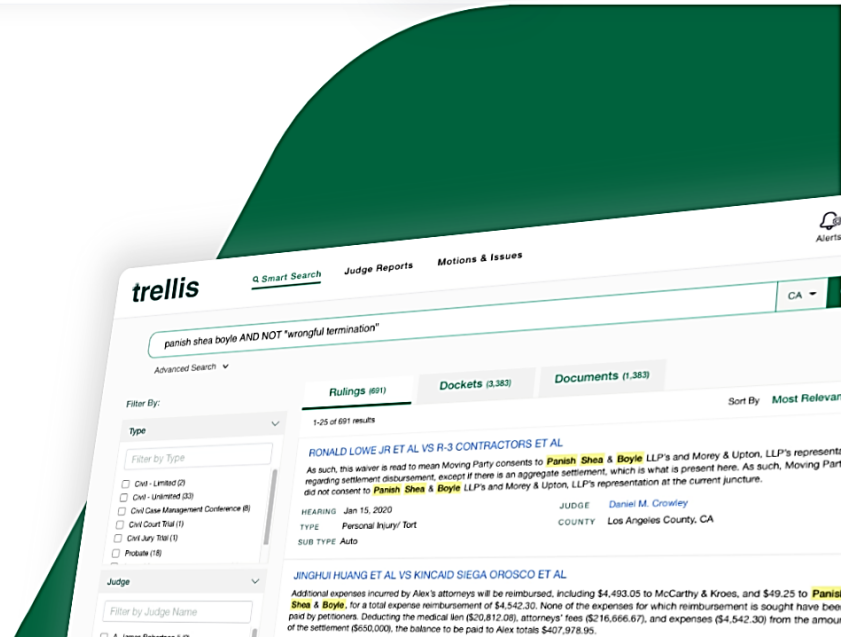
trellis

Smart Search  Judge Reports  Motions & Issues

Alerts

CA

panish shea boyle AND NOT "wrongful termination"

Advanced Search

Filter By:

Type

Filter by Type

Civil - Limited (2)
Civil - Unlimited (33)
Civil Case Management Conference (8)
Civil Court Trial (1)
Civil Jury Trial (1)
Probate (18)

Judge

Filter by Judge Name

Rulings (691)  Dockets (3,383)  Documents (1,383)

1-25 of 691 results

Sort By  Most Relevan

RONALD LOWE JR ET AL VS R-3 CONTRACTORS ET AL

As such, this waiver is read to mean Moving Party consents to Panish Shea & Boyle LLP's and Morey & Upton, LLP's representa regarding settlement disbursement, except if there is an aggregate settlement, which is what is present here. As such, Moving Part did not consent to Panish Shea & Boyle LLP's and Morey & Upton, LLP's representation at the current juncture.

HEARING Jan 15, 2020
TYPE Personal Injury/ Tort
SUB TYPE Auto
JUDGE Daniel M. Crowley
COUNTY Los Angeles County, CA

JINGHUI HUANG ET AL VS KINCAID SIEGA OROSCO ET AL

Additional expenses incurred by Alex's attorneys will be reimbursed, including $4,493.05 to McCarthy & Kroes, and $49.25 to Panish Shea & Boyle, for a total expense reimbursement of $4,542.30. None of the expenses for which reimbursement is sought have bee paid by petitioners. Deducting the medical lien ($20,812.08), attorneys' fees ($216,666.67), and expenses ($4,542.30) from the amou of the settlement ($650,000), the balance to be paid to Alex totals $407,978.95.